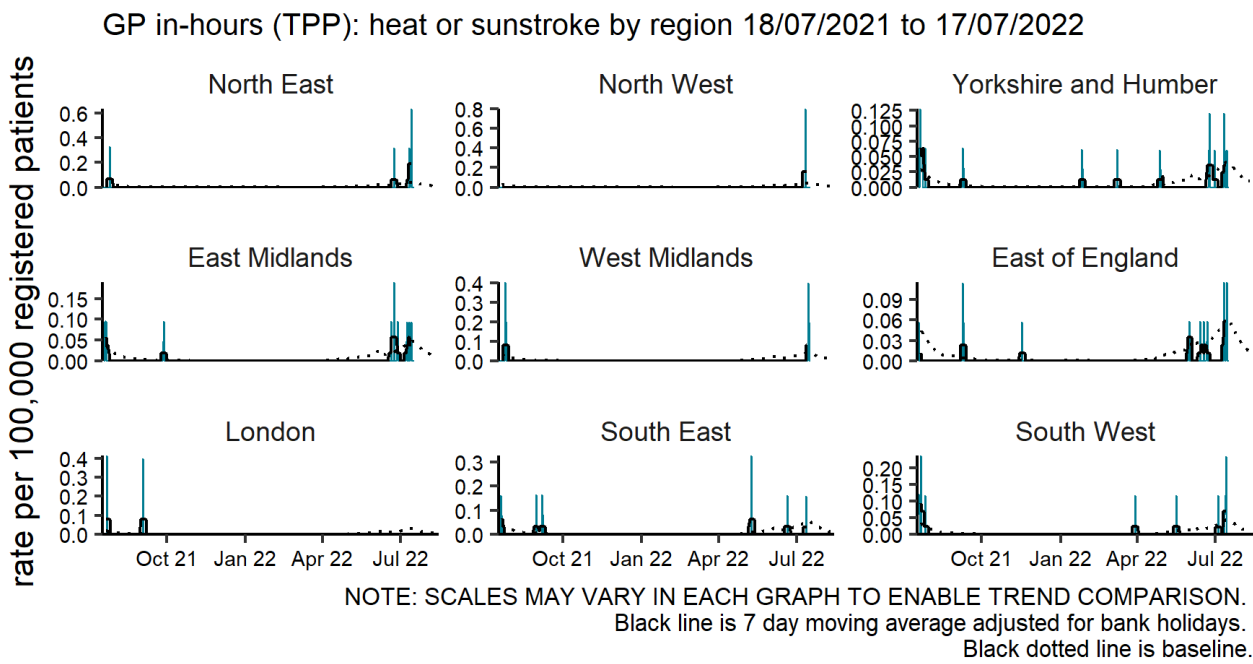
GP in-hours (TPP): heat or sunstroke by region 18/07/2021 to 17/07/2022

rate per 100,000 registered patients

North East
0.6
0.4
0.2
0.0

North West
0.8
0.6
0.4
0.2
0.0

Yorkshire and Humber
0.125
0.100
0.075
0.050
0.025
0.000

East Midlands
0.15
0.10
0.05
0.00

West Midlands
0.4
0.3
0.2
0.1
0.0

East of England
0.09
0.06
0.03
0.00

London
0.4
0.3
0.2
0.1
0.0
Oct 21
Jan 22
Apr 22
Jul 22

South East
0.3
0.2
0.1
0.0
Oct 21
Jan 22
Apr 22
Jul 22

South West
0.20
0.15
0.10
0.05
0.00
Oct 21
Jan 22
Apr 22
Jul 22

NOTE: SCALES MAY VARY IN EACH GRAPH TO ENABLE TREND COMPARISON.
Black line is 7 day moving average adjusted for bank holidays.
Black dotted line is baseline.